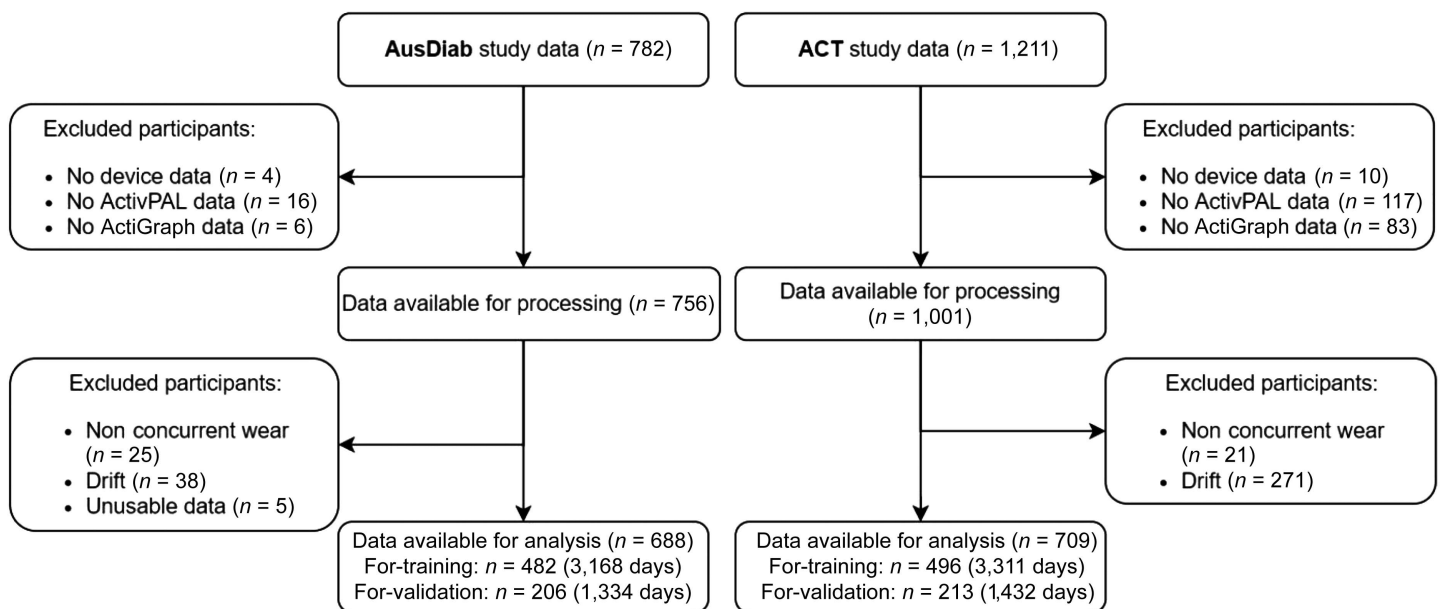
**AusDiab** study data ($n$ = 782)

Excluded participants:

- No device data ($n$ = 4)
- No ActivPAL data ($n$ = 16)
- No ActiGraph data ($n$ = 6)

Data available for processing ($n$ = 756)

Excluded participants:

- Non concurrent wear ($n$ = 25)
- Drift ($n$ = 38)
- Unusable data ($n$ = 5)

Data available for analysis ($n$ = 688)
For-training: $n$ = 482 (3,168 days)
For-validation: $n$ = 206 (1,334 days)

**ACT** study data ($n$ = 1,211)

Excluded participants:

- No device data ($n$ = 10)
- No ActivPAL data ($n$ = 117)
- No ActiGraph data ($n$ = 83)

Data available for processing ($n$ = 1,001)

Excluded participants:

- Non concurrent wear ($n$ = 21)
- Drift ($n$ = 271)

Data available for analysis ($n$ = 709)
For-training: $n$ = 496 (3,311 days)
For-validation: $n$ = 213 (1,432 days)